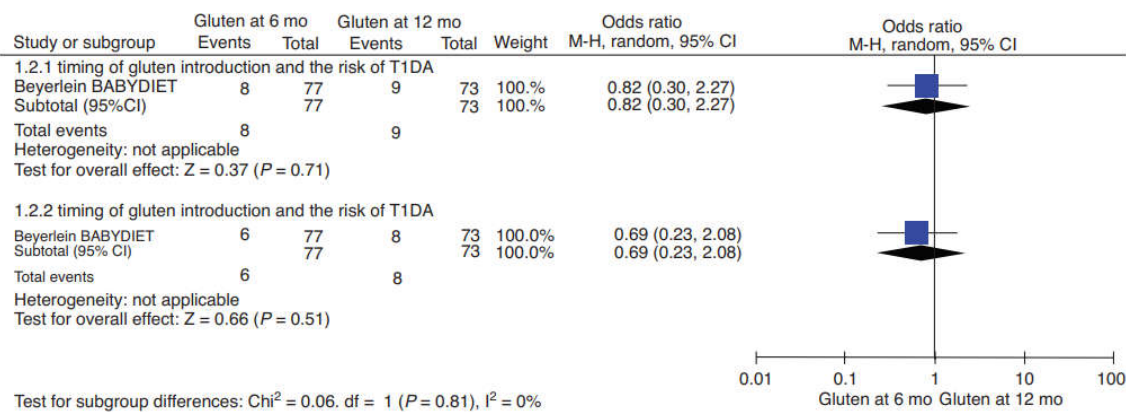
| Study or subgroup | Gluten at 6 mo Events | Gluten at 6 mo Total | Gluten at 12 mo Events | Gluten at 12 mo Total | Weight | Odds ratio M-H, random, 95% CI |
|---|---|---|---|---|---|---|
| 1.2.1 timing of gluten introduction and the risk of T1DA | | | | | | |
| Beyerlein BABYDIET | 8 | 77 | 9 | 73 | 100.% | 0.82 (0.30, 2.27) |
| Subtotal (95%CI) | | 77 | | 73 | 100.% | 0.82 (0.30, 2.27) |
| Total events | 8 | | 9 | | | |
| Heterogeneity: not applicable | | | | | | |
| Test for overall effect: Z = 0.37 ($P$ = 0.71) | | | | | | |
| 1.2.2 timing of gluten introduction and the risk of T1DA | | | | | | |
| Beyerlein BABYDIET | 6 | 77 | 8 | 73 | 100.0% | 0.69 (0.23, 2.08) |
| Subtotal (95% CI) | | 77 | | 73 | 100.0% | 0.69 (0.23, 2.08) |
| Total events | 6 | | 8 | | | |
| Heterogeneity: not applicable | | | | | | |
| Test for overall effect: Z = 0.66 ($P$ = 0.51) | | | | | | |

Odds ratio
M-H, random, 95% CI

0.01 0.1 1 10 100
Gluten at 6 mo Gluten at 12 mo

Test for subgroup differences: Chi$^2$ = 0.06. df = 1 ($P$ = 0.81), I$^2$ = 0%